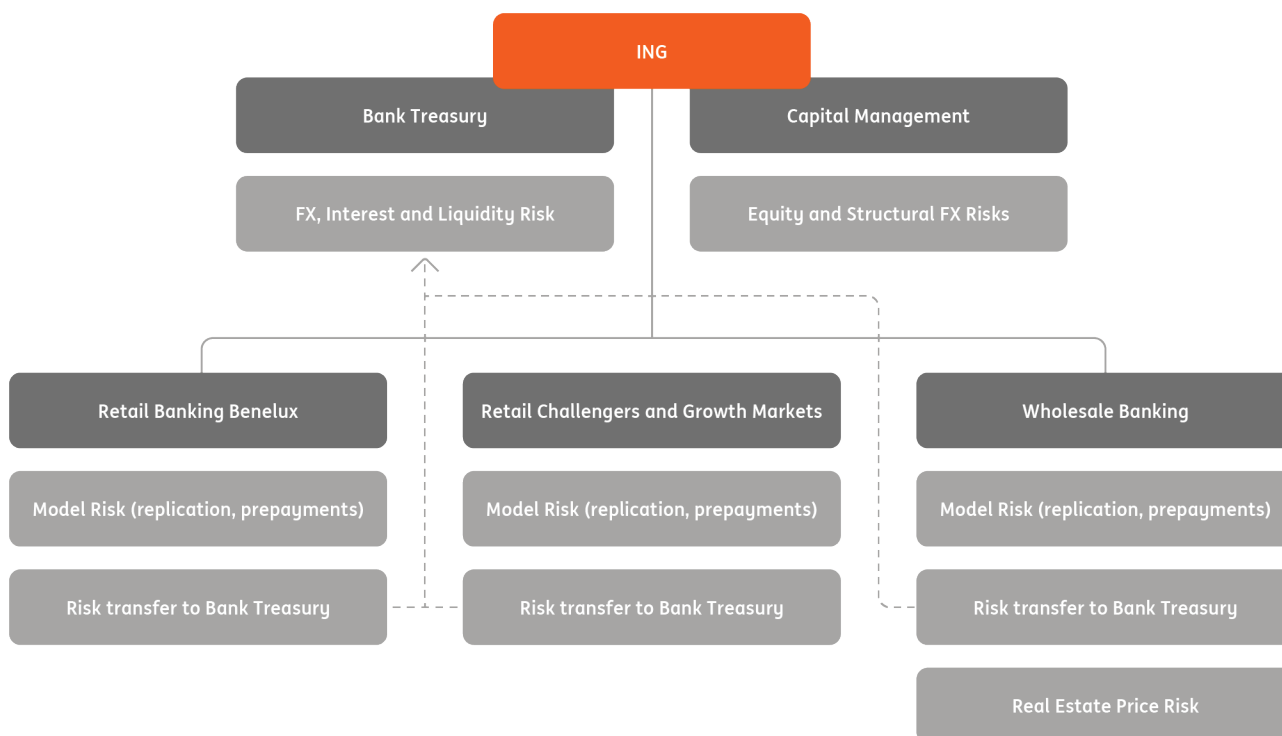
ING

Bank Treasury

Capital Management

FX, Interest and Liquidity Risk

Equity and Structural FX Risks

Retail Banking Benelux

Model Risk (replication, prepayments)

Risk transfer to Bank Treasury

Retail Challengers and Growth Markets

Model Risk (replication, prepayments)

Risk transfer to Bank Treasury

Wholesale Banking

Model Risk (replication, prepayments)

Risk transfer to Bank Treasury

Real Estate Price Risk